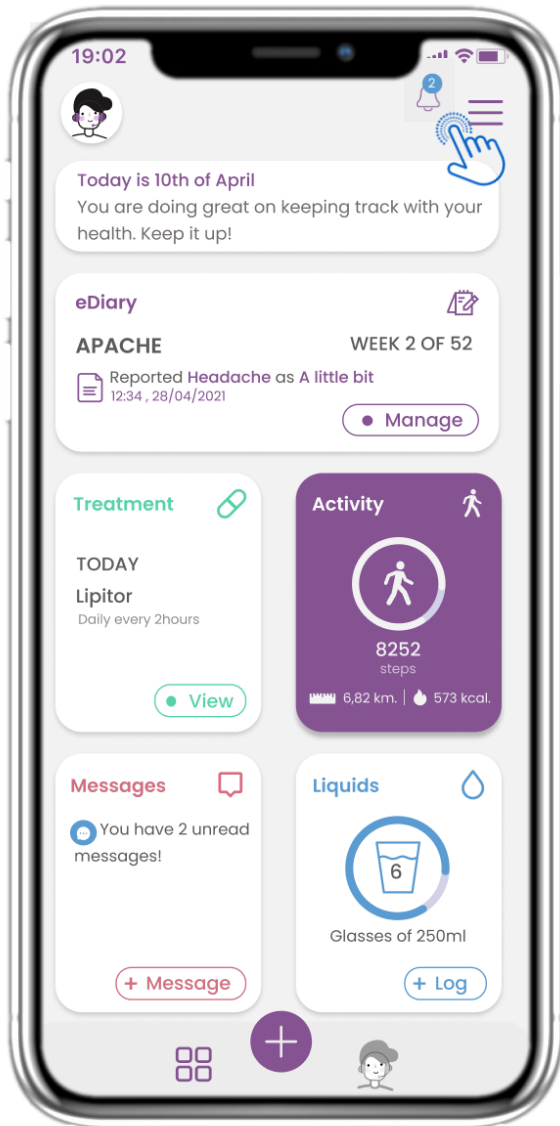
19:02

2

Today is 10th of April
You are doing great on keeping track with your health. Keep it up!

eDiary

APACHE

WEEK 2 OF 52

Reported Headache as A little bit
12:34 , 28/04/2021

Manage

Treatment

TODAY
Lipitor
Daily every 2hours

View

Activity

8252
steps

6,82 km. | 573 kcal.

Messages

You have 2 unread messages!

+ Message

Liquids

6

Glasses of 250ml

+ Log